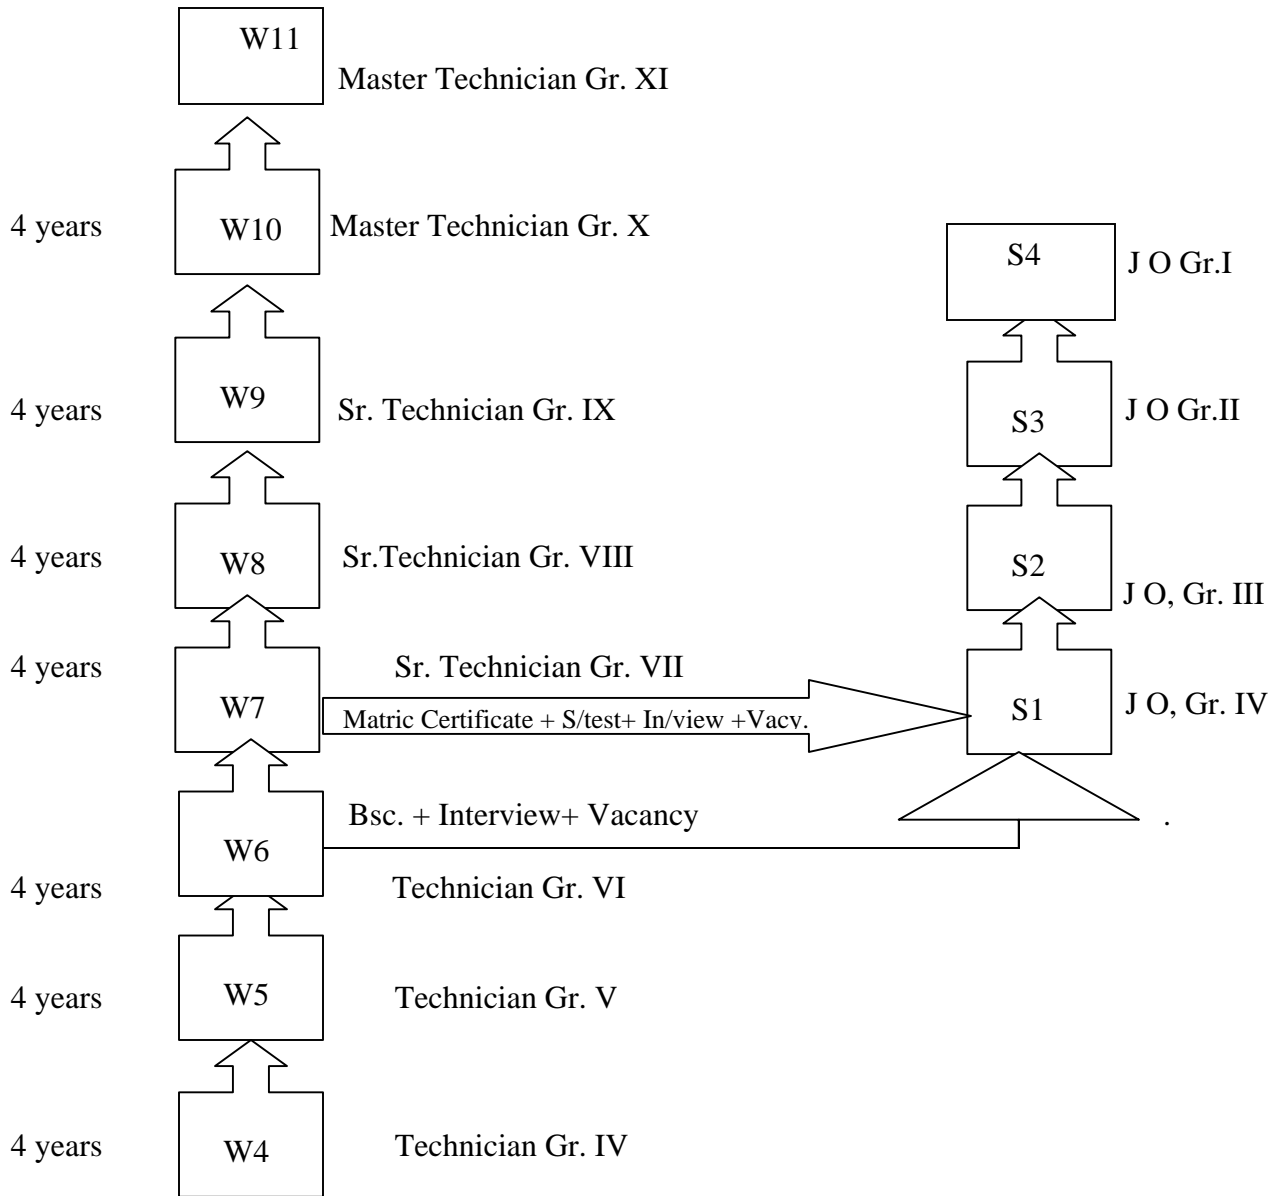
W11 Master Technician Gr. XI

4 years W10 Master Technician Gr. X

S4 J O Gr.I

4 years W9 Sr. Technician Gr. IX

S3 J O Gr.II

4 years W8 Sr.Technician Gr. VIII

S2 J O, Gr. III

4 years W7 Sr. Technician Gr. VII

Matric Certificate + S/test+ In/view +Vacv.

S1 J O, Gr. IV

Bsc. + Interview+ Vacancy

.

W6

4 years Technician Gr. VI

4 years W5 Technician Gr. V

4 years W4 Technician Gr. IV